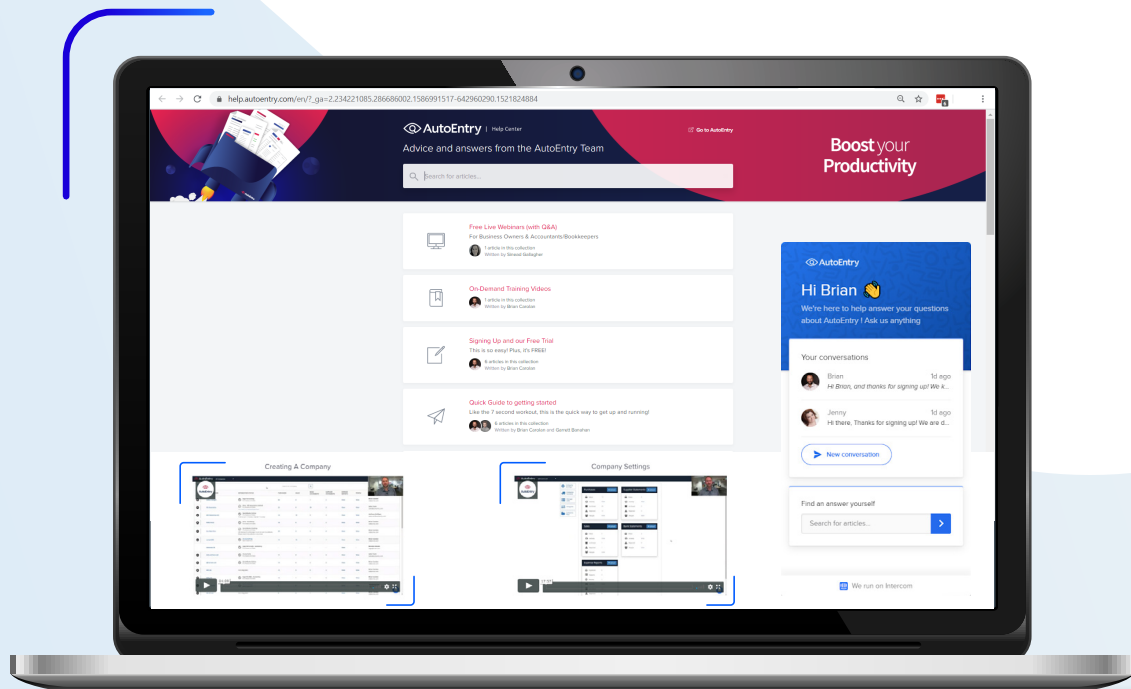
help.autoentry.com/en/?_ga=2.234221085.286686002.1586991517-642960290.1521824884

AutoEntry | Help Center

Go to AutoEntry

Advice and answers from the AutoEntry Team

Search for articles...

Boost your Productivity

Free Live Webinars (with Q&A)
For Business Owners & Accountants/Bookkeepers
1 article in this collection
Written by Sinead Gallagher

On-Demand Training Videos
1 article in this collection
Written by Brian Condon

Signing Up and our Free Trial
This is so easy! Plus, it's FREE!
6 articles in this collection
Written by Brian Condon

Quick Guide to getting started
Like the 7 second workout, this is the quick way to get up and running!
6 articles in this collection
Written by Brian Condon and Gerrell Bonahan

AutoEntry

Hi Brian 👋
We're here to help answer your questions about AutoEntry ! Ask us anything

Your conversations

Brian 1d ago
Hi Brian, and thanks for signing up! We k...

Jenny 1d ago
Hi there, Thanks for signing up! We are d...

New conversation

Find an answer yourself

Search for articles...

We run on Intercom

Creating A Company

Company Settings